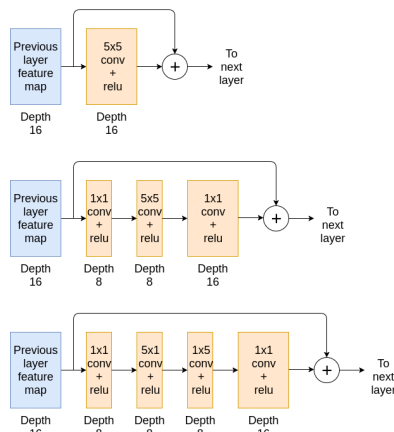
Previous layer feature map

Depth 16

5x5 conv + relu

Depth 16

+

To next layer

Previous layer feature map

Depth 16

1x1 conv + relu

Depth 8

5x5 conv + relu

Depth 8

1x1 conv + relu

Depth 16

+

To next layer

Previous layer feature map

Depth 16

1x1 conv + relu

Depth 8

5x1 conv + relu

Depth 8

1x5 conv + relu

Depth 8

1x1 conv + relu

Depth 16

+

To next layer